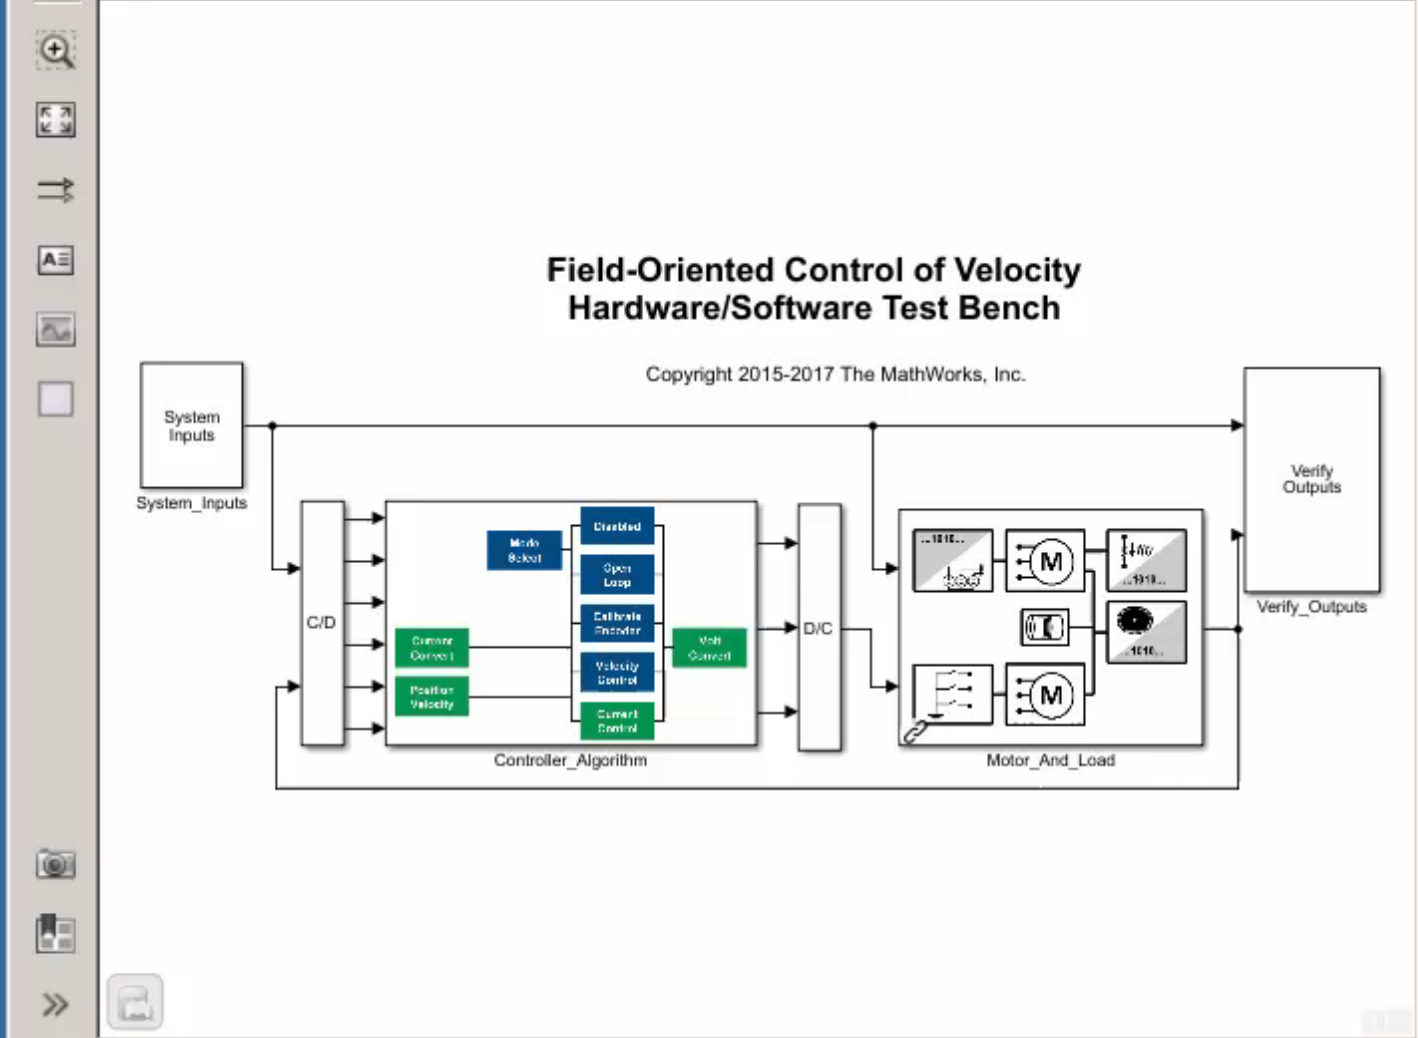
Field-Oriented Control of Velocity
Hardware/Software Test Bench

Copyright 2015-2017 The MathWorks, Inc.

System Inputs
System_Inputs

C/D

Mode Select
Disabled
Open Loop
Calibrate Encoder
Velocity Control
Current Control
Current Convert
Position Velocity
Volt Convert

Controller_Algorithm

D/C

...1010...
M
...1010...
...1010...
M

Motor_And_Load

Verify Outputs
Verify_Outputs